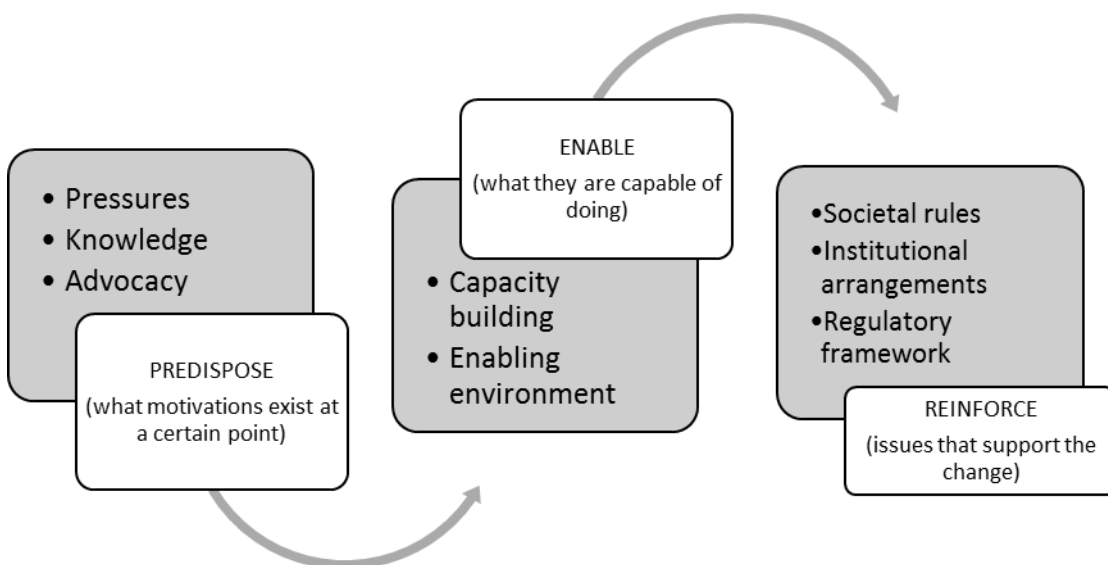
• Pressures
• Knowledge
• Advocacy

PREDISPOSE
(what motivations exist at a certain point)

ENABLE
(what they are capable of doing)

• Capacity building
• Enabling environment

•Societal rules
•Institutional arrangements
•Regulatory framework

REINFORCE
(issues that support the change)